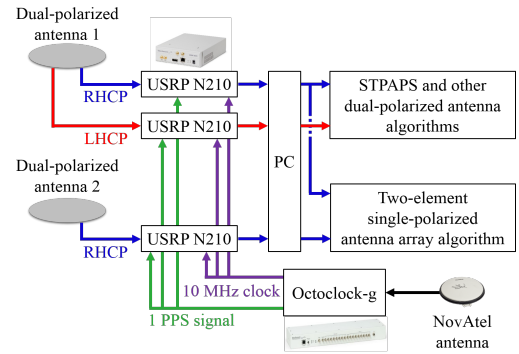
Dual-polarized antenna 1

RHCP

LHCP

USRP N210

USRP N210

Dual-polarized antenna 2

RHCP

USRP N210

PC

STPAPS and other dual-polarized antenna algorithms

Two-element single-polarized antenna array algorithm

10 MHz clock

1 PPS signal

Octoclock-g

NovAtel antenna